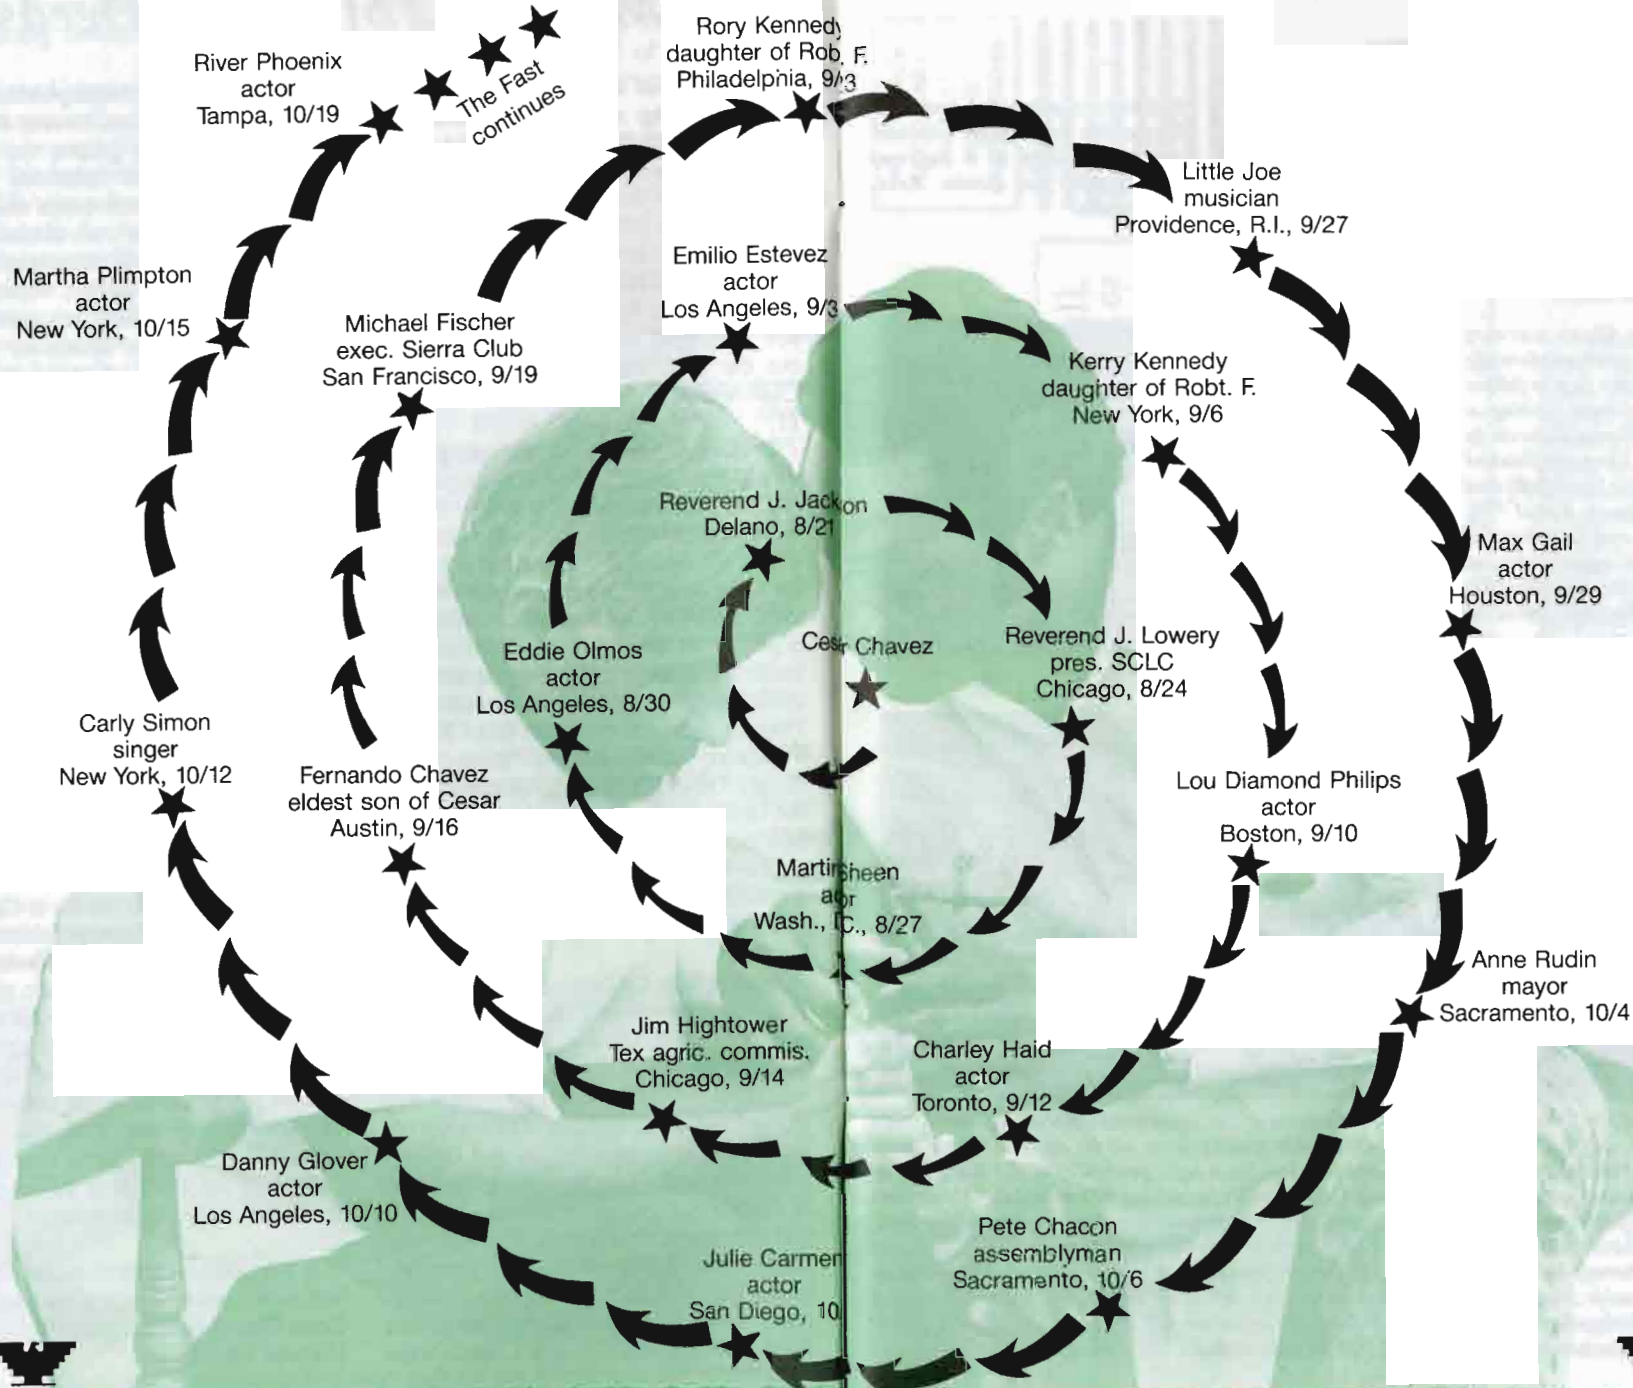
River Phoenix
actor
Tampa, 10/19

The Fast continues

Rory Kennedy
daughter of Rob. F.
Philadelphia, 9/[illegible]3

Little Joe
musician
Providence, R.I., 9/27

Martha Plimpton
actor
New York, 10/15

Michael Fischer
exec. Sierra Club
San Francisco, 9/19

Emilio Estevez
actor
Los Angeles, 9/3

Kerry Kennedy
daughter of Robt. F.
New York, 9/6

Reverend J. Jackson
Delano, 8/21

Max Gail
actor
Houston, 9/29

Eddie Olmos
actor
Los Angeles, 8/30

Cesar Chavez

Reverend J. Lowery
pres. SCLC
Chicago, 8/24

Carly Simon
singer
New York, 10/12

Fernando Chavez
eldest son of Cesar
Austin, 9/16

Lou Diamond Philips
actor
Boston, 9/10

Martin Sheen
actor
Wash., D.C., 8/27

Anne Rudin
mayor
Sacramento, 10/4

Jim Hightower
Tex agric. commis.
Chicago, 9/14

Charley Haid
actor
Toronto, 9/12

Danny Glover
actor
Los Angeles, 10/10

Pete Chacon
assemblyman
Sacramento, 10/6

Julie Carmen
actor
San Diego, 10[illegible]